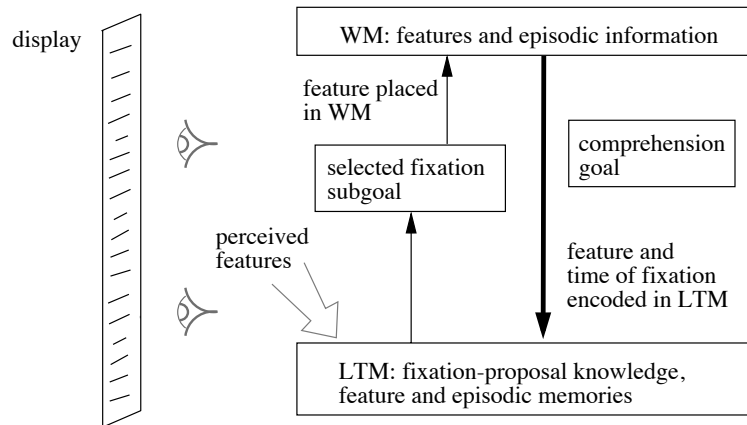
display

WM: features and episodic information

feature placed in WM

selected fixation subgoal

comprehension goal

perceived features

feature and time of fixation encoded in LTM

LTM: fixation-proposal knowledge, feature and episodic memories